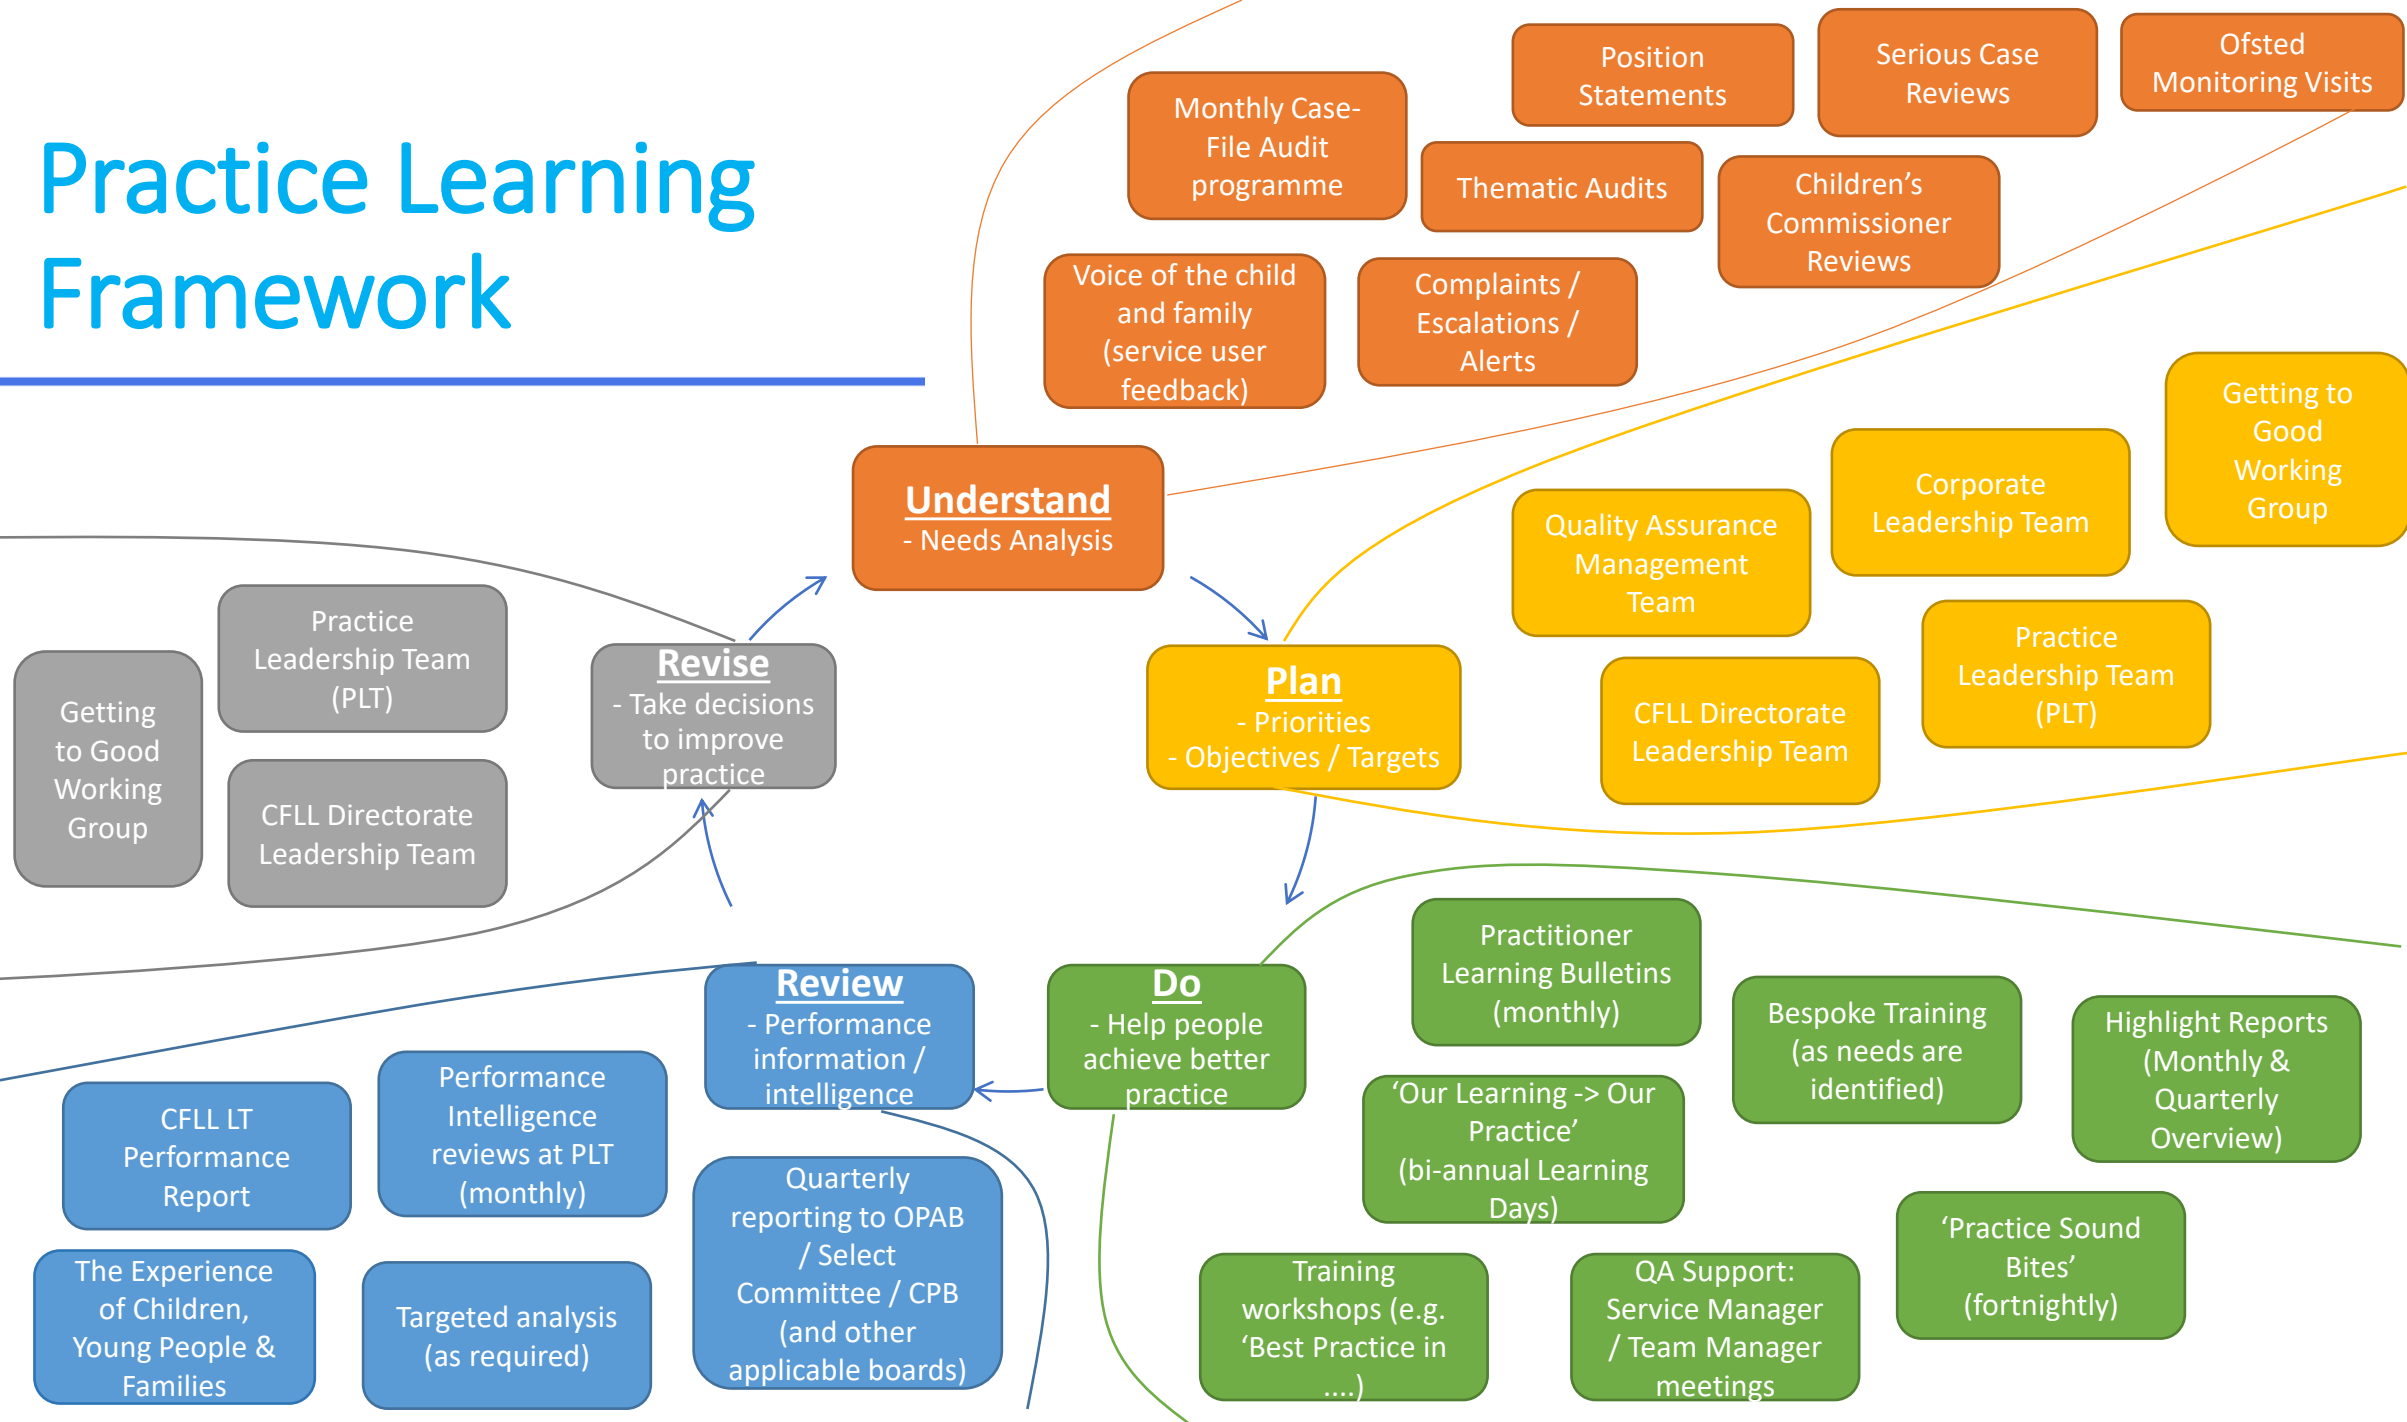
Practice Learning Framework

Monthly Case-File Audit programme

Position Statements

Serious Case Reviews

Ofsted Monitoring Visits

Thematic Audits

Children's Commissioner Reviews

Voice of the child and family (service user feedback)

Complaints / Escalations / Alerts

Understand
- Needs Analysis

Getting to Good Working Group

Corporate Leadership Team

Quality Assurance Management Team

Practice Leadership Team (PLT)

Plan
- Priorities
- Objectives / Targets

CFLL Directorate Leadership Team

Practice Leadership Team (PLT)

Getting to Good Working Group

Revise
- Take decisions to improve practice

CFLL Directorate Leadership Team

Review
- Performance information / intelligence

Do
- Help people achieve better practice

Practitioner Learning Bulletins (monthly)

Bespoke Training (as needs are identified)

Highlight Reports (Monthly & Quarterly Overview)

'Our Learning -> Our Practice' (bi-annual Learning Days)

CFLL LT Performance Report

Performance Intelligence reviews at PLT (monthly)

Quarterly reporting to OPAB / Select Committee / CPB (and other applicable boards)

'Practice Sound Bites' (fortnightly)

The Experience of Children, Young People & Families

Targeted analysis (as required)

Training workshops (e.g. 'Best Practice in ....)

QA Support: Service Manager / Team Manager meetings